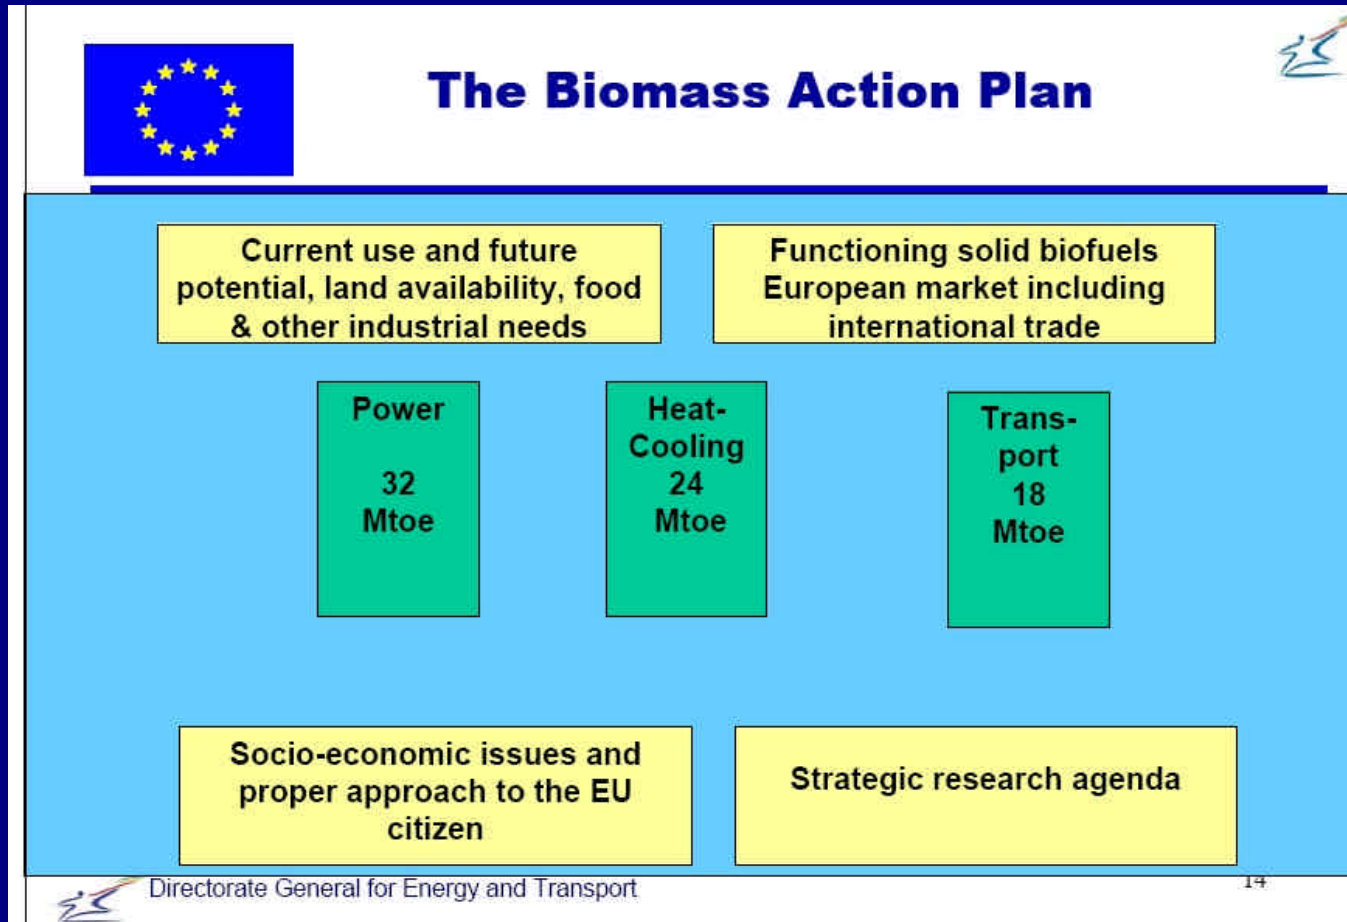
The Biomass Action Plan

Current use and future potential, land availability, food & other industrial needs

Functioning solid biofuels European market including international trade

Power

32 Mtoe

Heat-Cooling 24 Mtoe

Transport 18 Mtoe

Socio-economic issues and proper approach to the EU citizen

Strategic research agenda

Directorate General for Energy and Transport

14